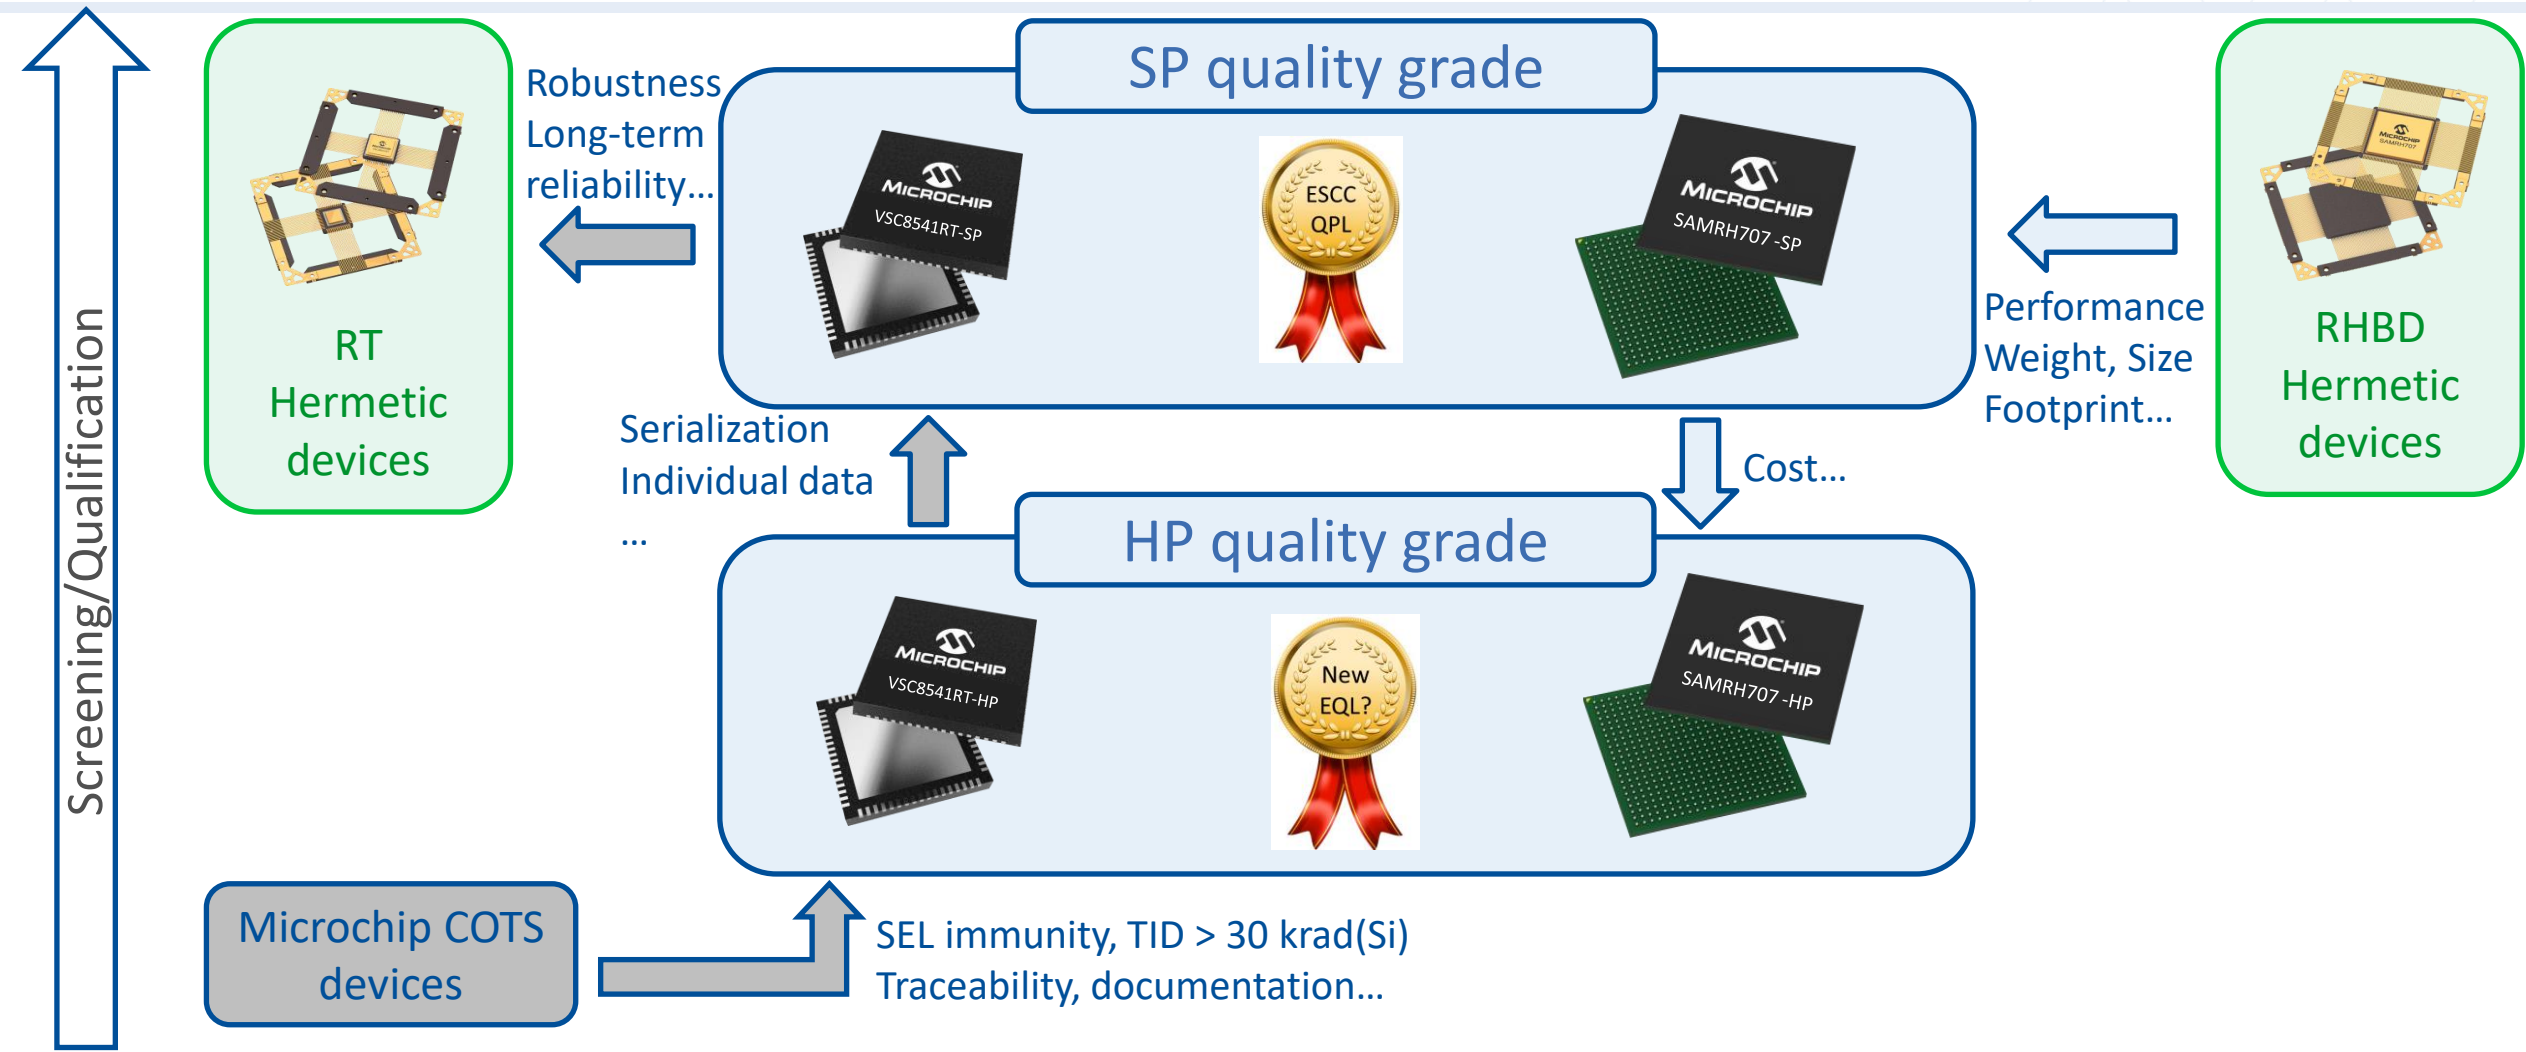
Screening/Qualification

RT Hermetic devices

Robustness
Long-term reliability…

SP quality grade

MICROCHIP
VSC8541RT-SP

ESCC QPL

MICROCHIP
SAMRH707 -SP

Performance
Weight, Size
Footprint…

RHBD Hermetic devices

Serialization
Individual data
…

Cost…

HP quality grade

MICROCHIP
VSC8541RT-HP

New EQL?

MICROCHIP
SAMRH707 -HP

Microchip COTS devices

SEL immunity, TID > 30 krad(Si)
Traceability, documentation…